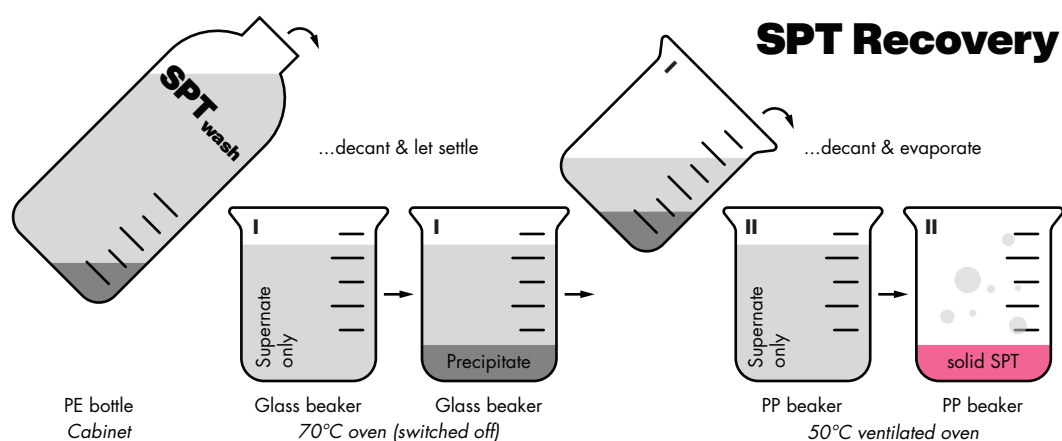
SPT Recovery

SPT wash

...decant & let settle

...decant & evaporate

I

Supernate only

I

Precipitate

I

II

Supernate only

II

solid SPT

PE bottle
Cabinet

Glass beaker

Glass beaker
70°C oven (switched off)

PP beaker

PP beaker
50°C ventilated oven